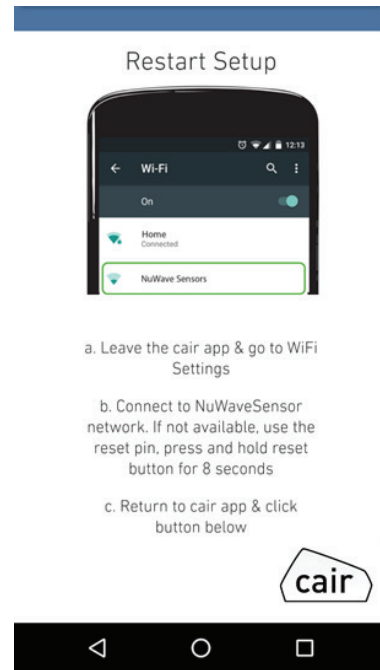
Restart Setup

12:13

Wi-Fi

On

Home
Connected

NuWave Sensors

a. Leave the cair app & go to WiFi Settings

b. Connect to NuWaveSensor network. If not available, use the reset pin, press and hold reset button for 8 seconds

c. Return to cair app & click button below

cair